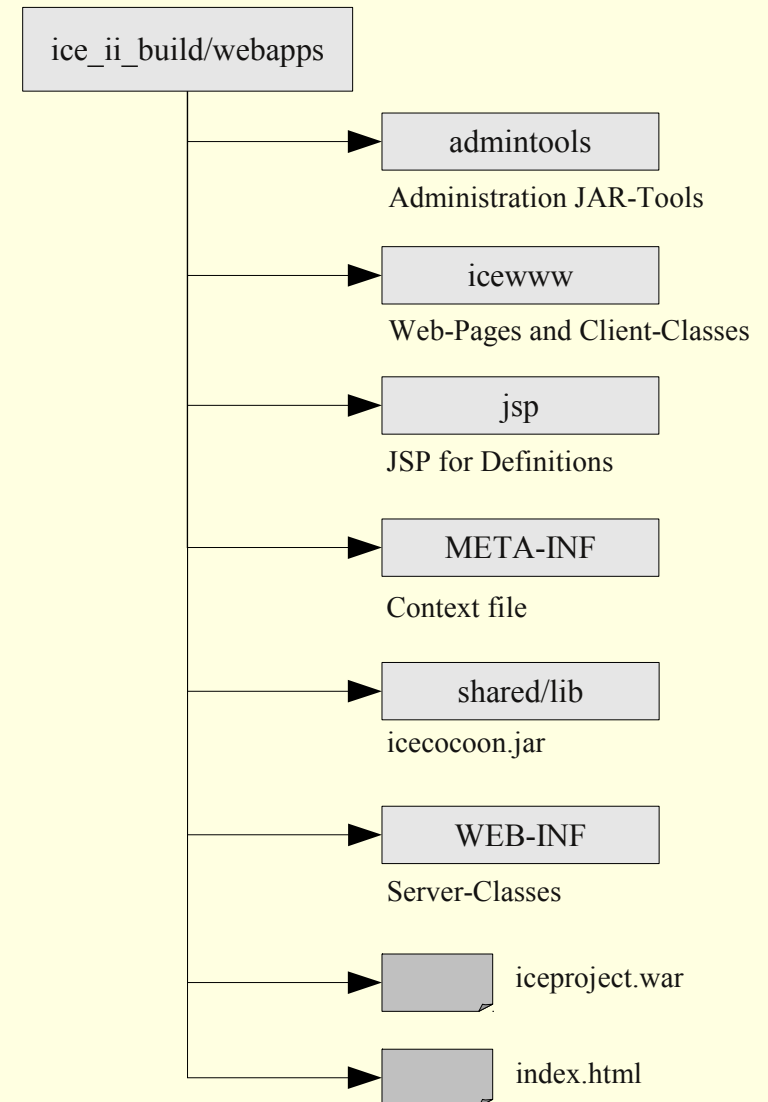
ice_ii_build/webapps

admintools

Administration JAR-Tools

icewww

Web-Pages and Client-Classes

jsp

JSP for Definitions

META-INF

Context file

shared/lib

icecocoon.jar

WEB-INF

Server-Classes

iceproject.war

index.html